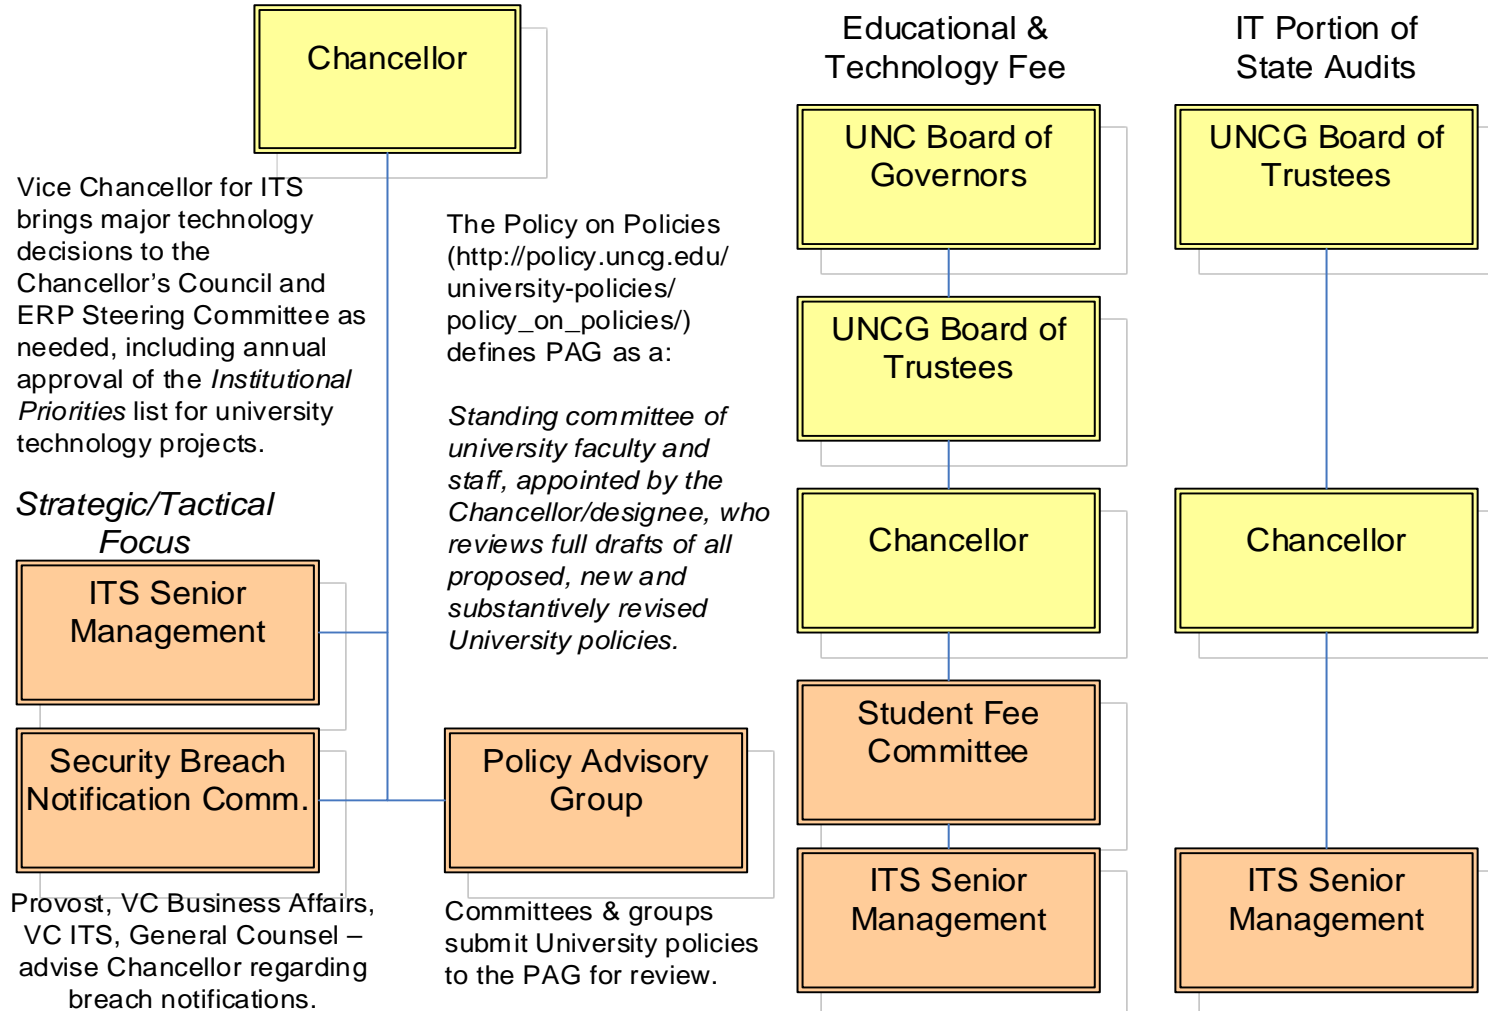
Chancellor

Vice Chancellor for ITS brings major technology decisions to the Chancellor's Council and ERP Steering Committee as needed, including annual approval of the *Institutional Priorities* list for university technology projects.

*Strategic/Tactical Focus*

ITS Senior Management

Security Breach Notification Comm.

Provost, VC Business Affairs, VC ITS, General Counsel – advise Chancellor regarding breach notifications.

The Policy on Policies (http://policy.uncg.edu/university-policies/policy_on_policies/) defines PAG as a:

*Standing committee of university faculty and staff, appointed by the Chancellor/designee, who reviews full drafts of all proposed, new and substantively revised University policies.*

Policy Advisory Group

Committees & groups submit University policies to the PAG for review.

Educational & Technology Fee

UNC Board of Governors

UNCG Board of Trustees

Chancellor

Student Fee Committee

ITS Senior Management

IT Portion of State Audits

UNCG Board of Trustees

Chancellor

ITS Senior Management